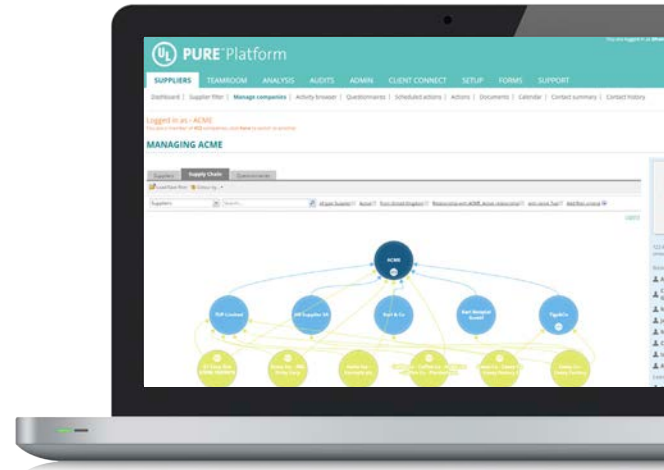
UL PURE Platform

SUPPLIERS TEAMROOM ANALYSIS AUDITS ADMIN CLIENT CONNECT SETUP FORMS SUPPORT

Dashboard | Supplier filter | Manage companies | Activity browser | Questionnaires | Scheduled actions | Actions | Documents | Calendar | Contact summary | Contact history

Logged in as - ACME

MANAGING ACME

Suppliers Supply Chain Questionnaires

Suppliers

ACME

TLP Limited

Bart & Co

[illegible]